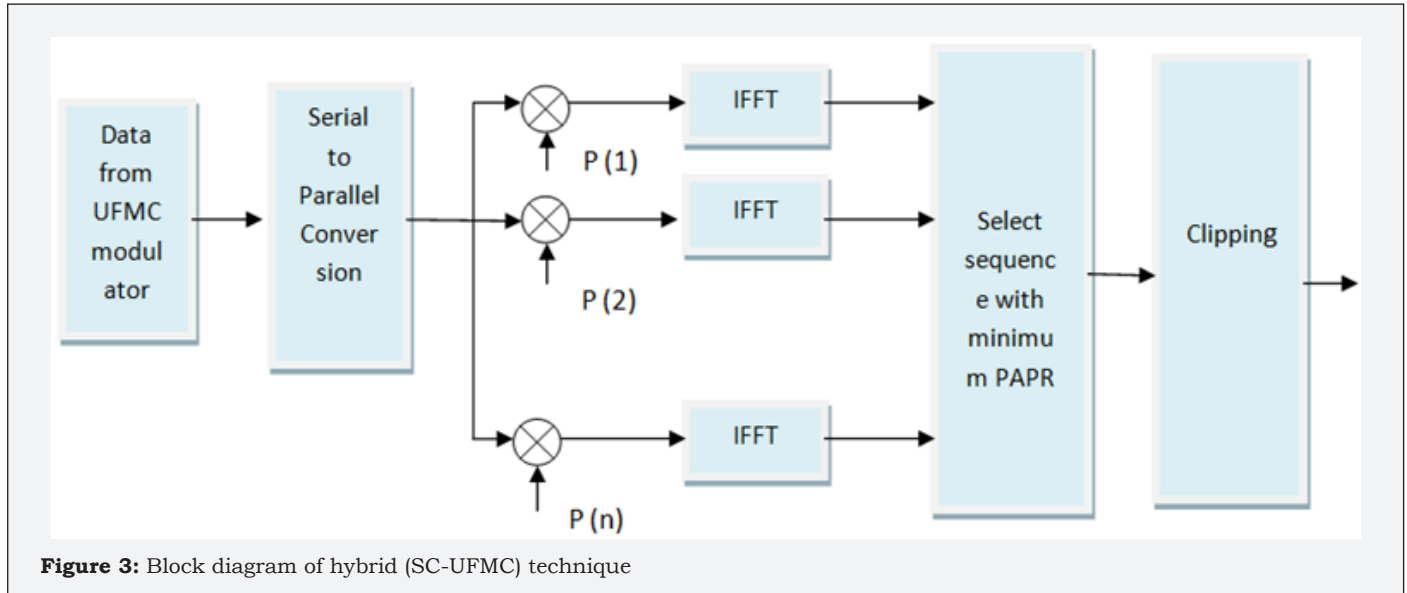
Data from UFMC modul ator

Serial to Parallel Conver sion

P (1)

P (2)

P (n)

IFFT

IFFT

IFFT

Select sequenc e with minimu m PAPR

Clipping

**Figure 3:** Block diagram of hybrid (SC-UFMC) technique